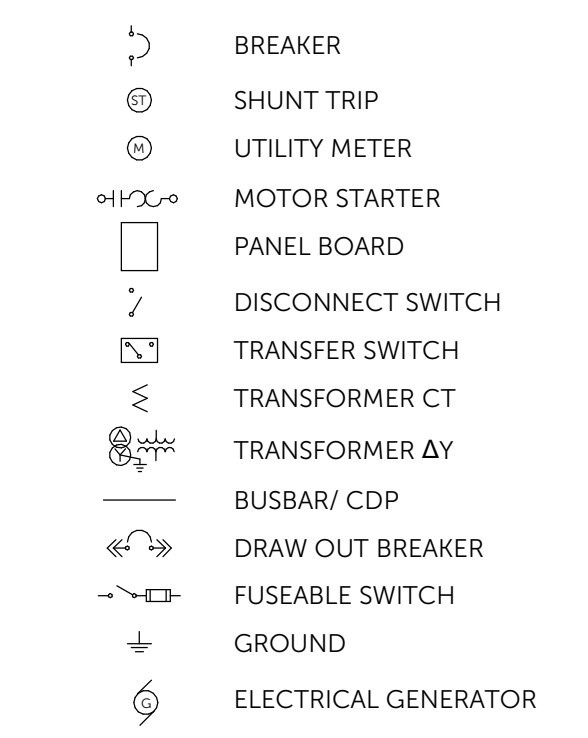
BREAKER

ST SHUNT TRIP

M UTILITY METER

MOTOR STARTER

PANEL BOARD

DISCONNECT SWITCH

TRANSFER SWITCH

TRANSFORMER CT

TRANSFORMER ΔY

BUSBAR/ CDP

DRAW OUT BREAKER

FUSEABLE SWITCH

GROUND

G ELECTRICAL GENERATOR